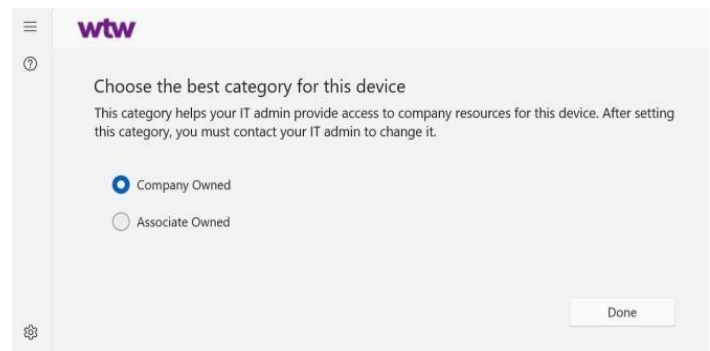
wtw

Choose the best category for this device

This category helps your IT admin provide access to company resources for this device. After setting this category, you must contact your IT admin to change it.

Company Owned

Associate Owned

Done